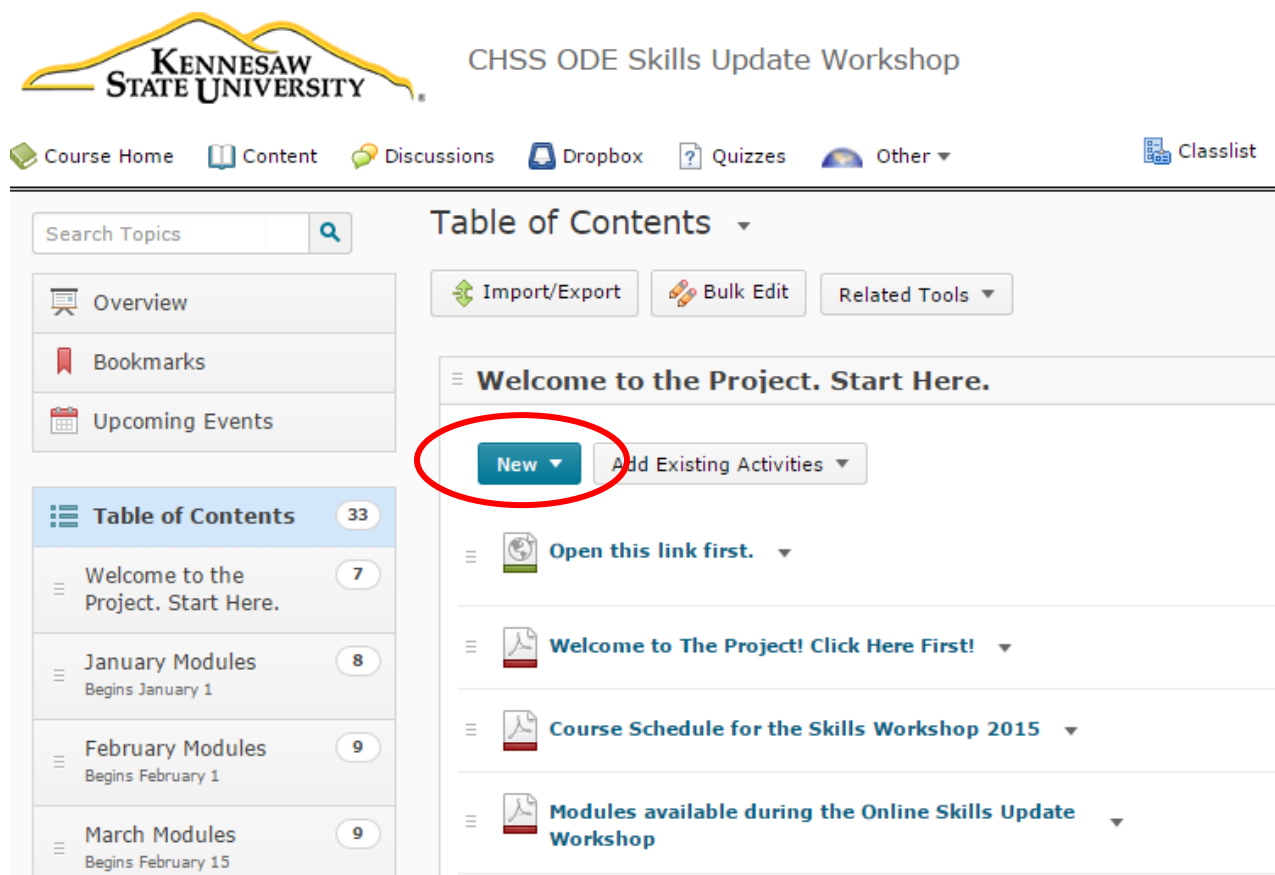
KENNESAW STATE UNIVERSITY

CHSS ODE Skills Update Workshop

Course Home Content Discussions Dropbox Quizzes Other Classlist

Search Topics

Overview

Bookmarks

Upcoming Events

Table of Contents 33

Welcome to the Project. Start Here. 7

January Modules 8
Begins January 1

February Modules 9
Begins February 1

March Modules 9
Begins February 15

Table of Contents

Import/Export Bulk Edit Related Tools

Welcome to the Project. Start Here.

New Add Existing Activities

Open this link first.

Welcome to The Project! Click Here First!

Course Schedule for the Skills Workshop 2015

Modules available during the Online Skills Update Workshop